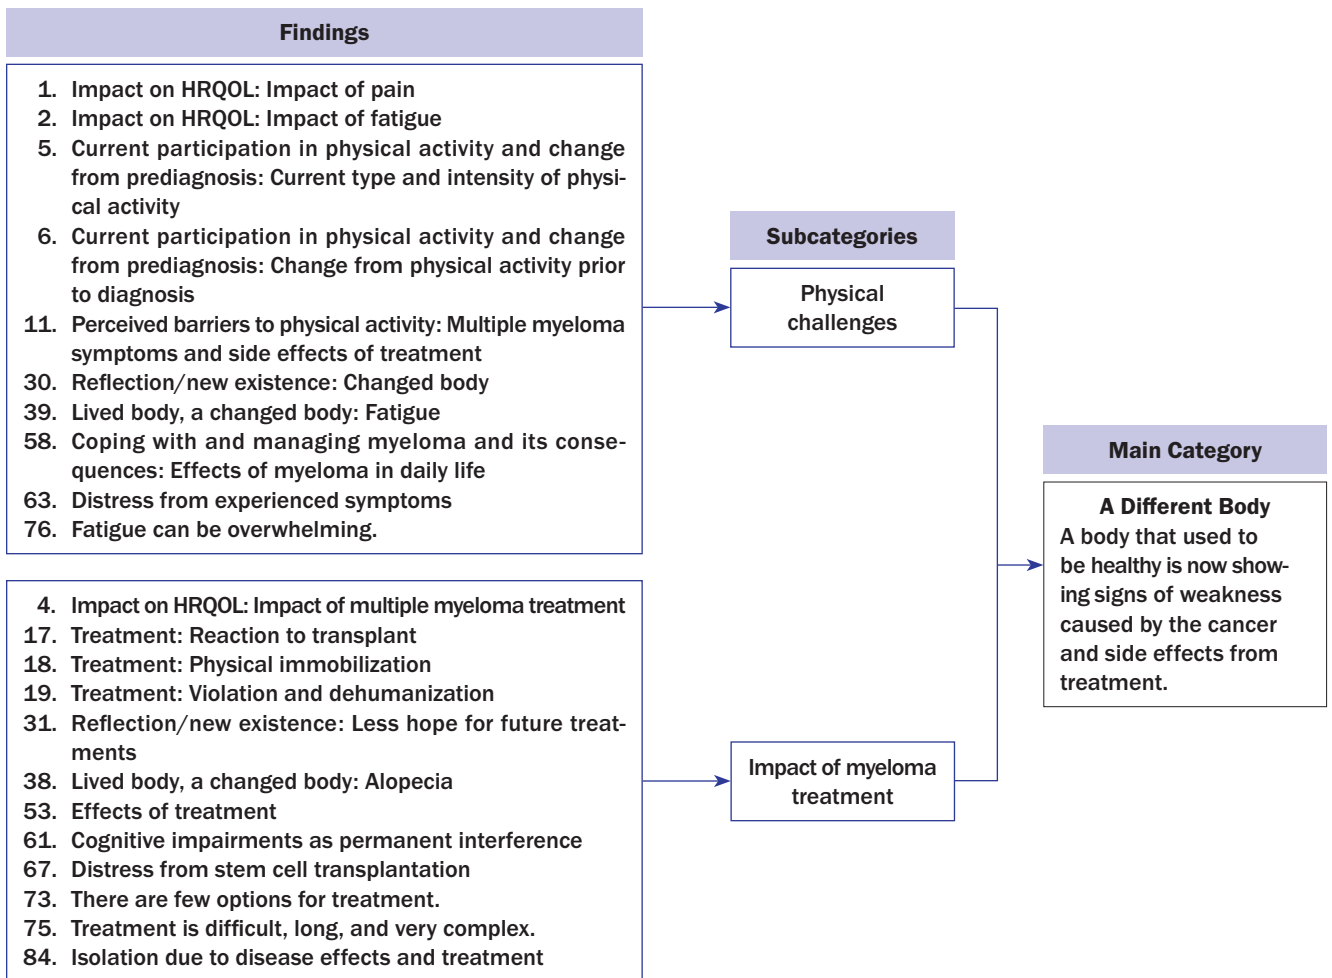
Findings

1. Impact on HRQOL: Impact of pain
2. Impact on HRQOL: Impact of fatigue
5. Current participation in physical activity and change from prediagnosis: Current type and intensity of physical activity
6. Current participation in physical activity and change from prediagnosis: Change from physical activity prior to diagnosis
11. Perceived barriers to physical activity: Multiple myeloma symptoms and side effects of treatment
30. Reflection/new existence: Changed body
39. Lived body, a changed body: Fatigue
58. Coping with and managing myeloma and its consequences: Effects of myeloma in daily life
63. Distress from experienced symptoms
76. Fatigue can be overwhelming.

4. Impact on HRQOL: Impact of multiple myeloma treatment
17. Treatment: Reaction to transplant
18. Treatment: Physical immobilization
19. Treatment: Violation and dehumanization
31. Reflection/new existence: Less hope for future treatments
38. Lived body, a changed body: Alopecia
53. Effects of treatment
61. Cognitive impairments as permanent interference
67. Distress from stem cell transplantation
73. There are few options for treatment.
75. Treatment is difficult, long, and very complex.
84. Isolation due to disease effects and treatment

Subcategories

Physical challenges

Impact of myeloma treatment

Main Category

A Different Body
A body that used to be healthy is now showing signs of weakness caused by the cancer and side effects from treatment.